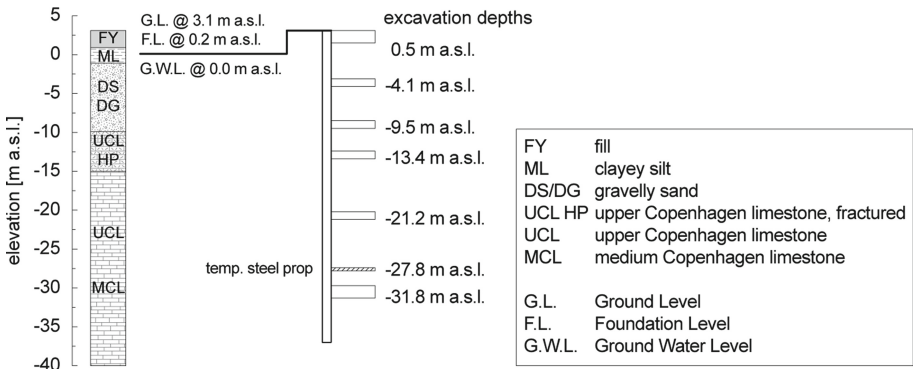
5
0
-5
-10
-15
-20
-25
-30
-35
-40

elevation [m a.s.l.]

FY
ML
DS
DG
UCL
HP
UCL
MCL

G.L. @ 3.1 m a.s.l.
F.L. @ 0.2 m a.s.l.
G.W.L. @ 0.0 m a.s.l.

excavation depths
0.5 m a.s.l.
-4.1 m a.s.l.
-9.5 m a.s.l.
-13.4 m a.s.l.
-21.2 m a.s.l.
temp. steel prop
-27.8 m a.s.l.
-31.8 m a.s.l.

| | |
|---|---|
| FY | fill |
| ML | clayey silt |
| DS/DG | gravelly sand |
| UCL HP | upper Copenhagen limestone, fractured |
| UCL | upper Copenhagen limestone |
| MCL | medium Copenhagen limestone |
| G.L. | Ground Level |
| F.L. | Foundation Level |
| G.W.L. | Ground Water Level |